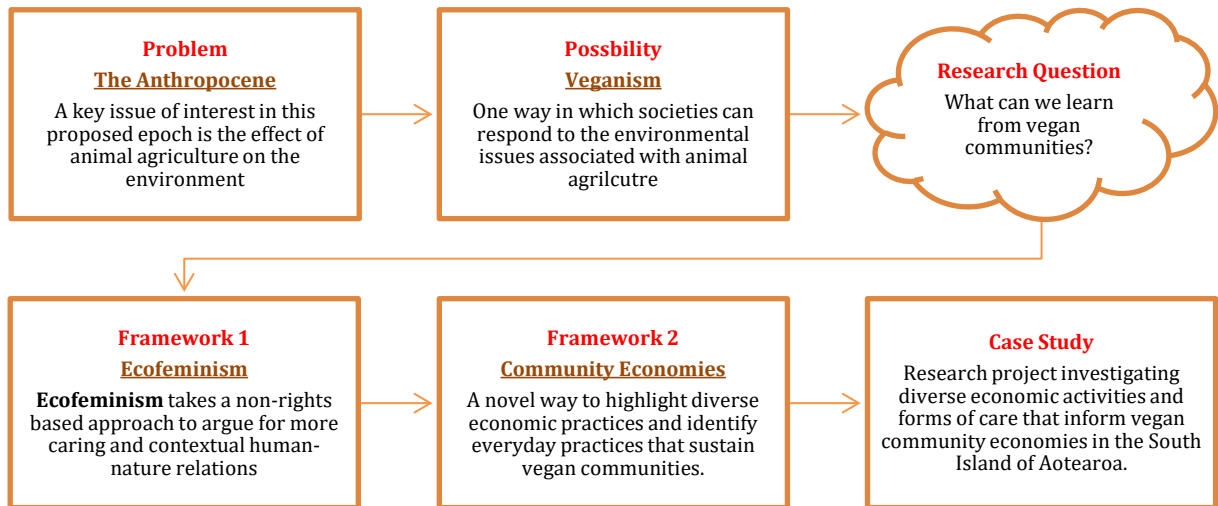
Problem
The Anthropocene
A key issue of interest in this proposed epoch is the effect of animal agriculture on the environment

Possbility
Veganism
One way in which societies can respond to the environmental issues associated with animal agrilcutre

Research Question
What can we learn from vegan communities?

Framework 1
Ecofeminism
Ecofeminism takes a non-rights based approach to argue for more caring and contextual human-nature relations

Framework 2
Community Economies
A novel way to highlight diverse economic practices and identify everyday practices that sustain vegan communities.

Case Study
Research project investigating diverse economic activities and forms of care that inform vegan community economies in the South Island of Aotearoa.